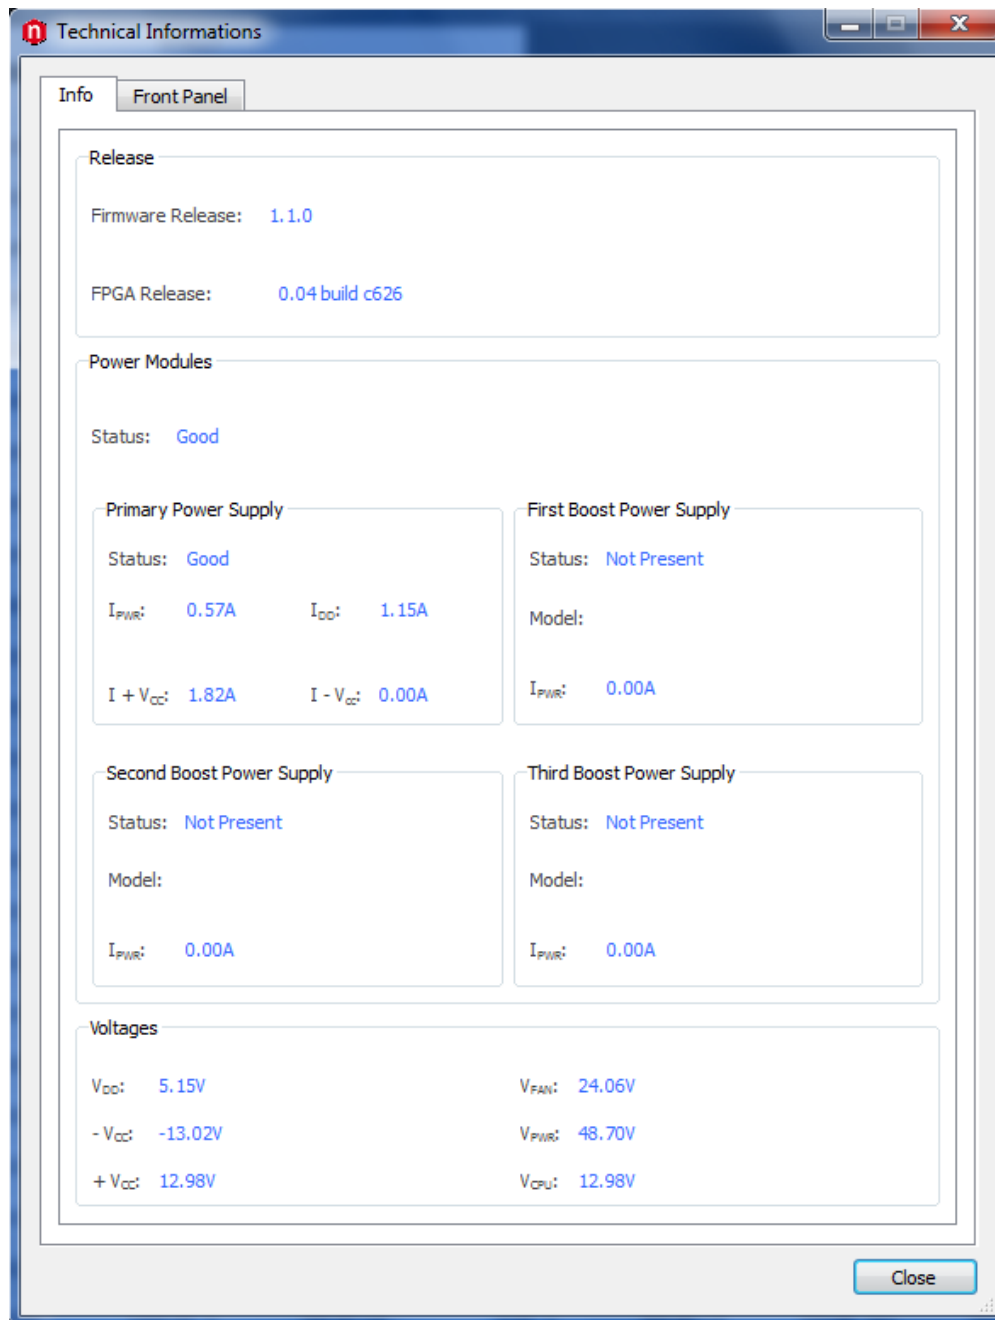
Technical Informations

Info | Front Panel

Release

Firmware Release: 1.1.0

FPGA Release: 0.04 build c626

Power Modules

Status: Good

Primary Power Supply

Status: Good

$I_{PWR}$: 0.57A $I_{DD}$: 1.15A

$I + V_{CC}$: 1.82A $I - V_{CC}$: 0.00A

First Boost Power Supply

Status: Not Present

Model:

$I_{PWR}$: 0.00A

Second Boost Power Supply

Status: Not Present

Model:

$I_{PWR}$: 0.00A

Third Boost Power Supply

Status: Not Present

Model:

$I_{PWR}$: 0.00A

Voltages

$V_{DD}$: 5.15V

$-V_{CC}$: -13.02V

$+V_{CC}$: 12.98V

$V_{FAN}$: 24.06V

$V_{PWR}$: 48.70V

$V_{CPU}$: 12.98V

Close